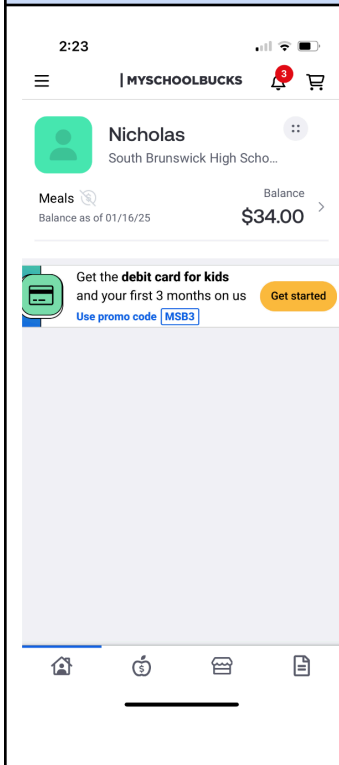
2:23

MYSCHOOLBUCKS

3

Nicholas
South Brunswick High Scho...

Meals
Balance as of 01/16/25

Balance
$34.00

Get the **debit card for kids** and your first 3 months on us
Use promo code MSB3

Get started